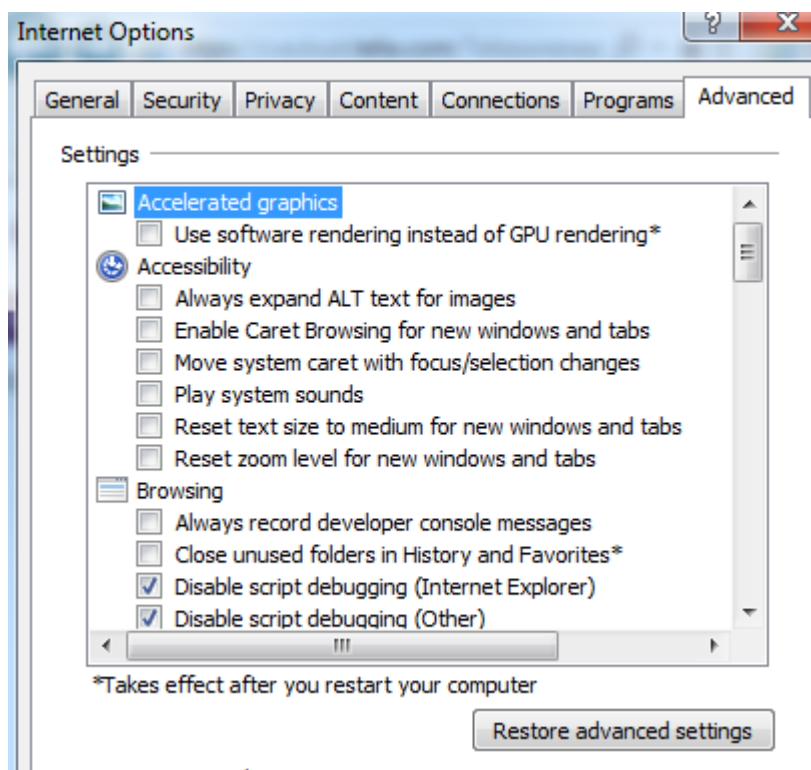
Internet Options

General | Security | Privacy | Content | Connections | Programs | Advanced

Settings

Accelerated graphics
Use software rendering instead of GPU rendering*
Accessibility
Always expand ALT text for images
Enable Caret Browsing for new windows and tabs
Move system caret with focus/selection changes
Play system sounds
Reset text size to medium for new windows and tabs
Reset zoom level for new windows and tabs
Browsing
Always record developer console messages
Close unused folders in History and Favorites*
Disable script debugging (Internet Explorer)
Disable script debugging (Other)

*Takes effect after you restart your computer

Restore advanced settings